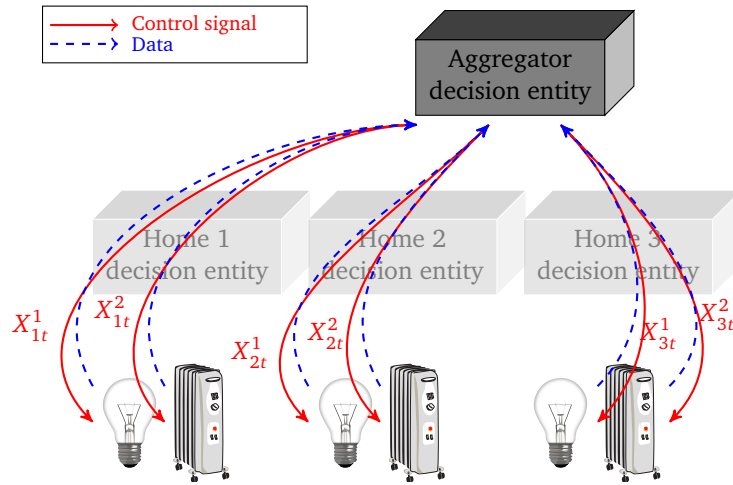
Control signal
Data

Aggregator decision entity

Home 1 decision entity

Home 2 decision entity

Home 3 decision entity

$X_{1t}^{1}$

$X_{1t}^{2}$

$X_{2t}^{1}$

$X_{2t}^{2}$

$X_{3t}^{1}$

$X_{3t}^{2}$